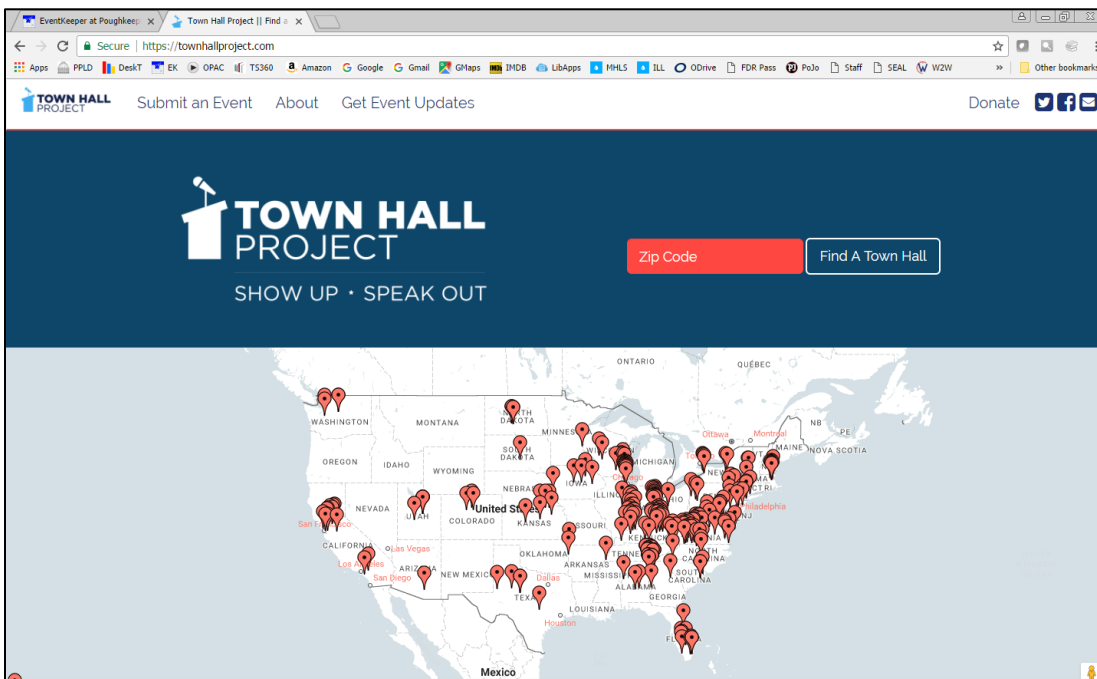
EventKeeper at Poughkeep ×  Town Hall Project || Find a ×

Secure | https://townhallproject.com

Apps  PPLD  DeskT  EK  OPAC  TS360  Amazon  Google  Gmail  GMaps  IMDB  LibApps  MHLS  ILL  ODrive  FDR Pass  PoJo  Staff  SEAL  W2W  »  Other bookmarks

TOWN HALL PROJECT  Submit an Event  About  Get Event Updates  Donate

TOWN HALL PROJECT
SHOW UP · SPEAK OUT

Zip Code  Find A Town Hall

ONTARIO  QUÉBEC  NB  PE  WASHINGTON  MONTANA  NORTH DAKOTA  MINNESOTA  Ottawa  Montreal  MAINE  NOVA SCOTIA  OREGON  IDAHO  WYOMING  SOUTH DAKOTA  WISCONSIN  MICHIGAN  Toronto  NEW YORK  NEBRASKA  IOWA  ILLINOIS  Chicago  OHIO  MA  NEVADA  UTAH  COLORADO  United States  KANSAS  MISSOURI  Philadelphia  NJ  San Francisco  CALIFORNIA  Las Vegas  OKLAHOMA  TENNESSEE  KENTUCKY  NORTH CAROLINA  Los Angeles  ARIZONA  NEW MEXICO  ARKANSAS  MISSISSIPPI  ALABAMA  SOUTH CAROLINA  San Diego  Dallas  TEXAS  GEORGIA  LOUISIANA  Houston  FLORIDA  Mexico